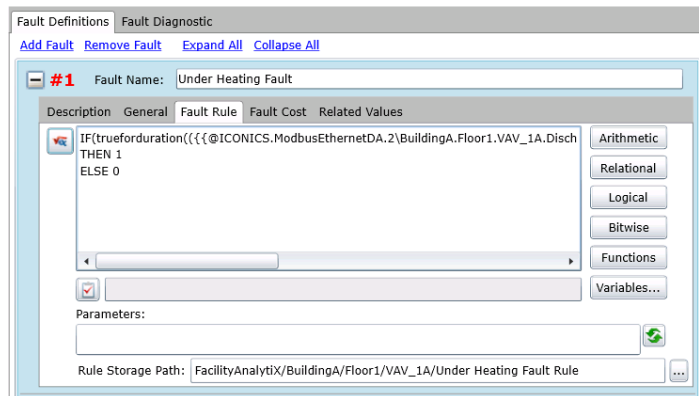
Fault Definitions Fault Diagnostic

Add Fault Remove Fault Expand All Collapse All

#1 Fault Name: Under Heating Fault

Description General Fault Rule Fault Cost Related Values

IF(truefordurationn(({{@ICONICS.ModbusEthernetDA.2\BuildingA.Floor1.VAV_1A.Disch
THEN 1
ELSE 0

Arithmetic
Relational
Logical
Bitwise
Functions
Variables...

Parameters:

Rule Storage Path: FacilityAnalytiX/BuildingA/Floor1/VAV_1A/Under Heating Fault Rule

...